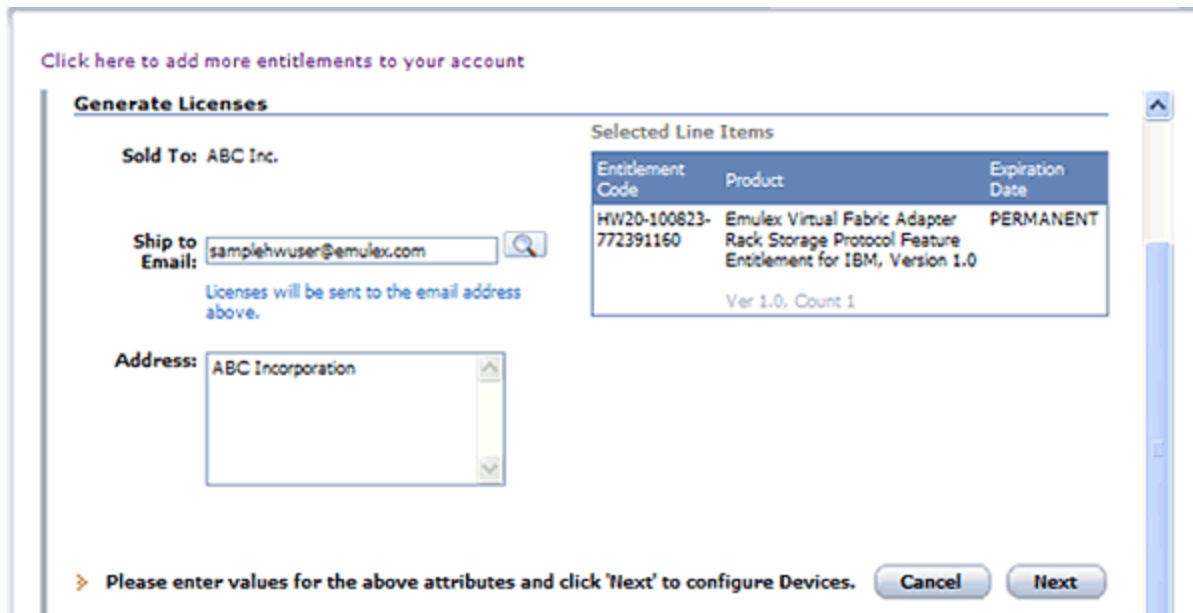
Click here to add more entitlements to your account

Generate Licenses

Sold To: ABC Inc.

Ship to Email: samplehwuser@emulex.com

Licenses will be sent to the email address above.

Address: ABC Incorporation

Selected Line Items

| Entitlement Code | Product | Expiration Date |
|---|---|---|
| HW20-100823-772391160 | Emulex Virtual Fabric Adapter Rack Storage Protocol Feature Entitlement for IBM, Version 1.0 | PERMANENT |
| | Ver 1.0, Count 1 | |

Please enter values for the above attributes and click 'Next' to configure Devices.

Cancel

Next